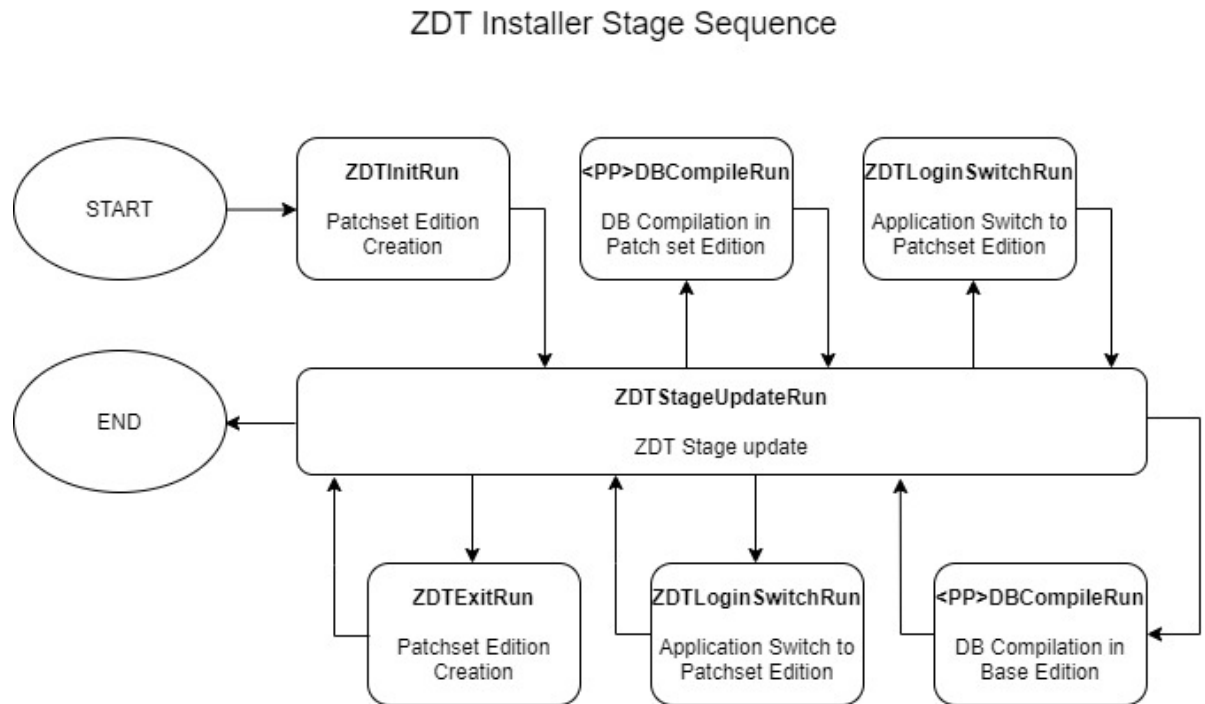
ZDT Installer Stage Sequence

START

ZDTInitRun

Patchset Edition Creation

<PP>DBCompileRun

DB Compilation in Patch set Edition

ZDTLoginSwitchRun

Application Switch to Patchset Edition

END

ZDTStageUpdateRun

ZDT Stage update

ZDTExitRun

Patchset Edition Creation

ZDTLoginSwitchRun

Application Switch to Patchset Edition

<PP>DBCompileRun

DB Compilation in Base Edition